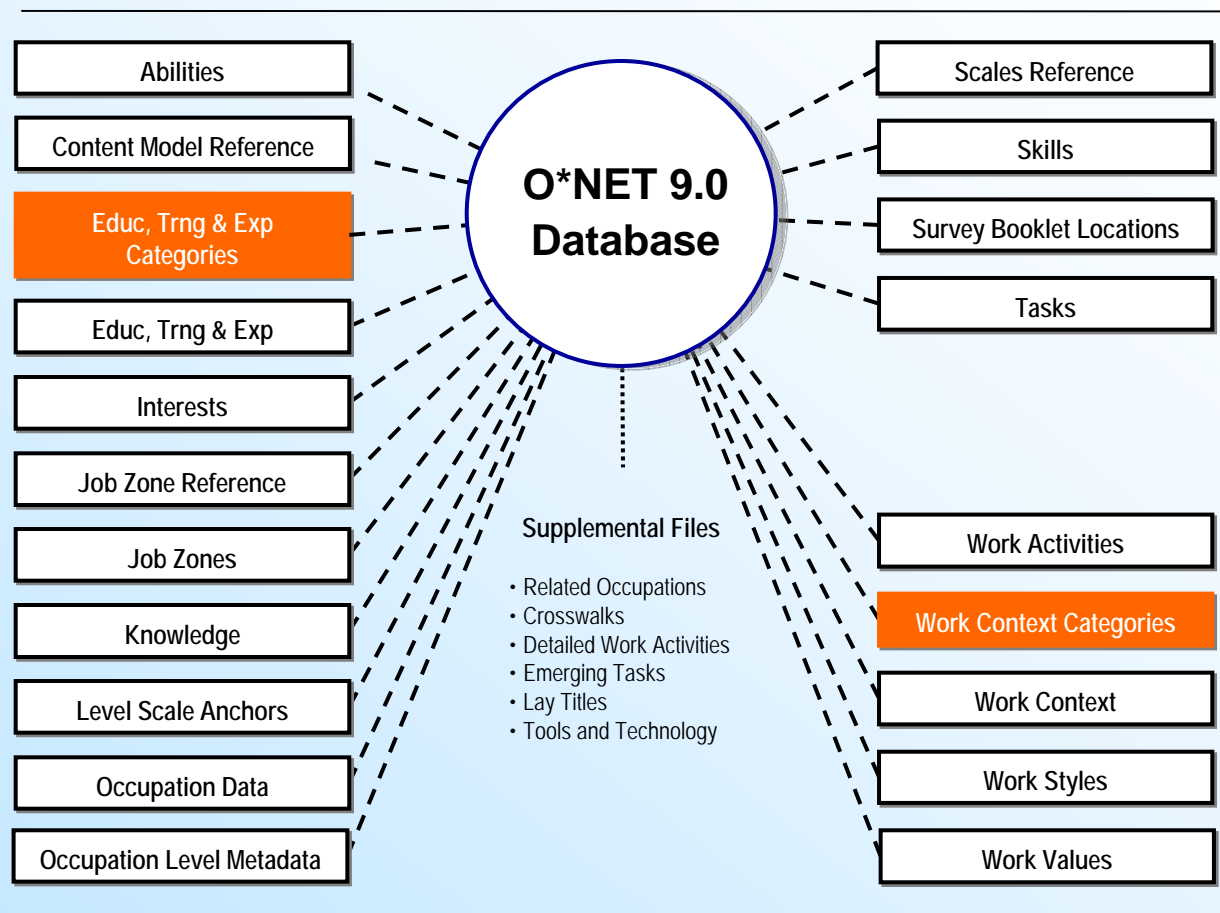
Abilities

Content Model Reference

Educ, Trng & Exp Categories

Educ, Trng & Exp

Interests

Job Zone Reference

Job Zones

Knowledge

Level Scale Anchors

Occupation Data

Occupation Level Metadata

O*NET 9.0 Database

Supplemental Files

• Related Occupations
• Crosswalks
• Detailed Work Activities
• Emerging Tasks
• Lay Titles
• Tools and Technology

Scales Reference

Skills

Survey Booklet Locations

Tasks

Work Activities

Work Context Categories

Work Context

Work Styles

Work Values